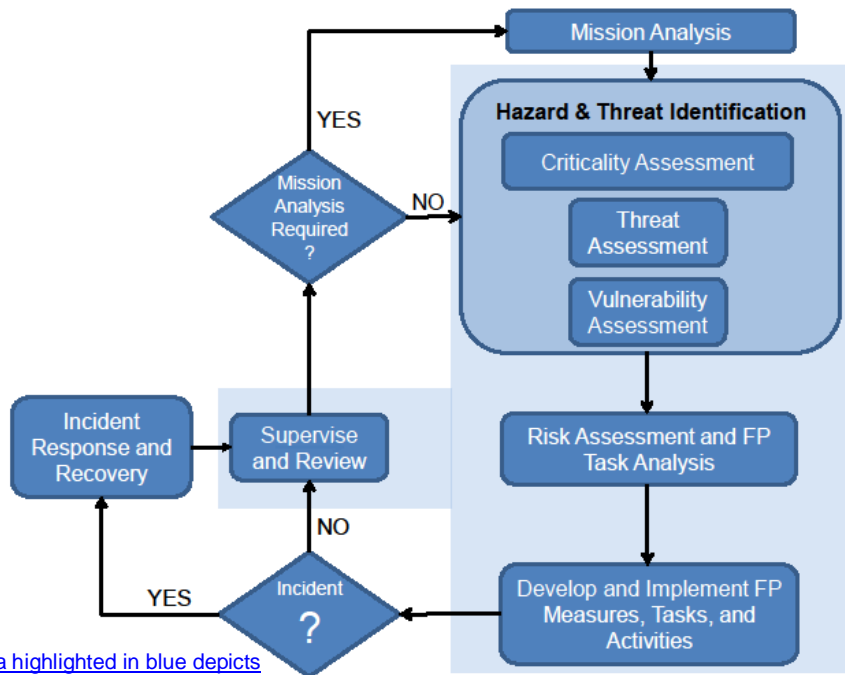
Mission Analysis

Hazard & Threat Identification

Criticality Assessment

Threat Assessment

Vulnerability Assessment

YES

Mission Analysis Required ?

NO

Risk Assessment and FP Task Analysis

Incident Response and Recovery

Supervise and Review

NO

Develop and Implement FP Measures, Tasks, and Activities

YES

Incident ?

a highlighted in blue depicts